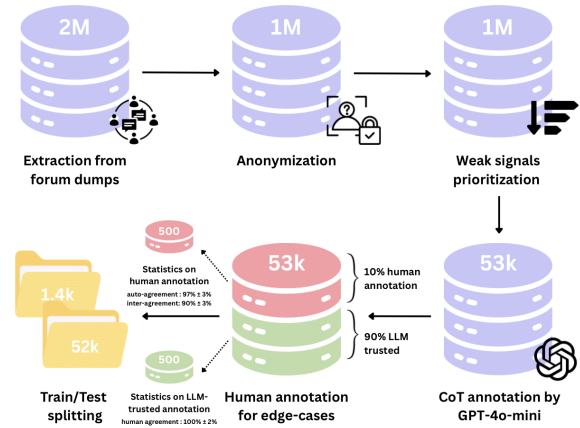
2M

Extraction from forum dumps

1M

Anonymization

1M

Weak signals prioritization

53k

CoT annotation by GPT-4o-mini

53k

10% human annotation

90% LLM trusted

Human annotation for edge-cases

500

Statistics on human annotation

auto-agreement : 97% ± 3%
inter-agreement: 90% ± 3%

500

Statistics on LLM-trusted annotation

human agreement : 100% ± 2%

1.4k

52k

Train/Test splitting